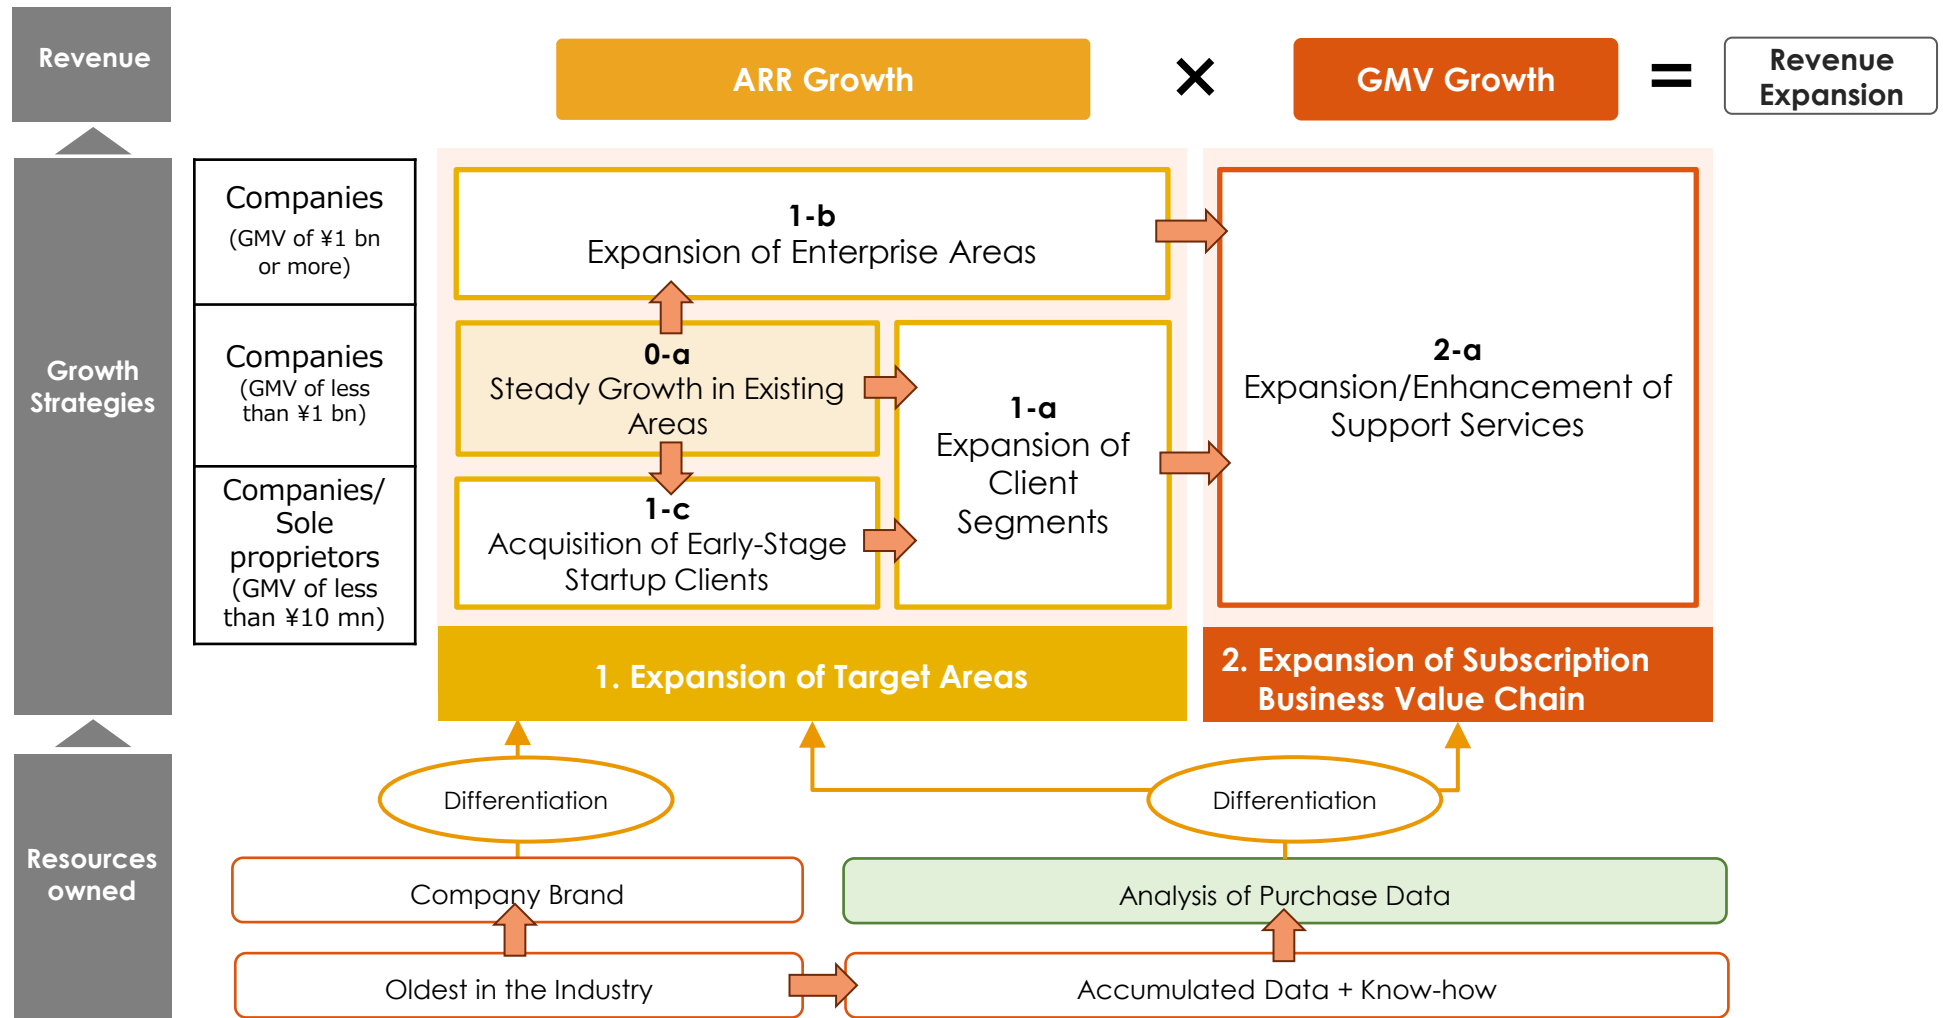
Revenue

ARR Growth × GMV Growth = Revenue Expansion

Growth Strategies

Companies
(GMV of ¥1 bn or more)

Companies
(GMV of less than ¥1 bn)

Companies/ Sole proprietors
(GMV of less than ¥10 mn)

1-b
Expansion of Enterprise Areas

0-a
Steady Growth in Existing Areas

1-a
Expansion of Client Segments

1-c
Acquisition of Early-Stage Startup Clients

2-a
Expansion/Enhancement of Support Services

1. Expansion of Target Areas

2. Expansion of Subscription Business Value Chain

Resources owned

Differentiation

Differentiation

Company Brand

Analysis of Purchase Data

Oldest in the Industry

Accumulated Data + Know-how